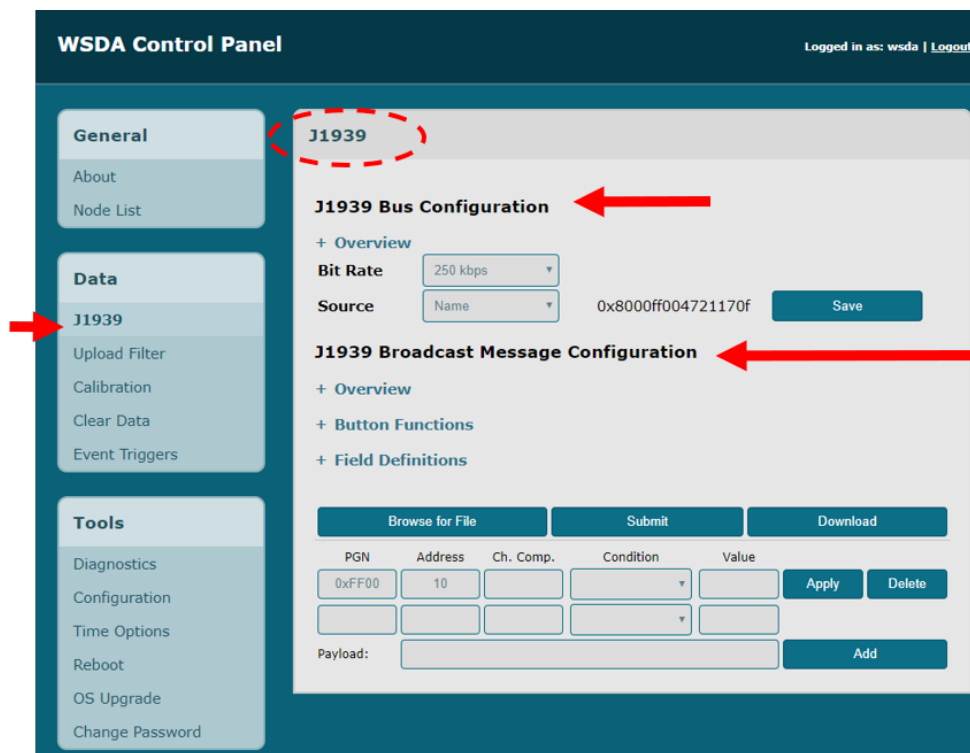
WSDA Control Panel

Logged in as: wsda | Logout

General
About
Node List

Data
J1939
Upload Filter
Calibration
Clear Data
Event Triggers

Tools
Diagnostics
Configuration
Time Options
Reboot
OS Upgrade
Change Password

J1939

J1939 Bus Configuration

+ Overview

Bit Rate 250 kbps

Source Name 0x8000ff004721170f Save

J1939 Broadcast Message Configuration

+ Overview

+ Button Functions

+ Field Definitions

Browse for File Submit Download

| PGN | Address | Ch. Comp. | Condition | Value | | |
|---|---|---|---|---|---|---|
| 0xFF00 | 10 | | | | Apply | Delete |
| | | | | | | |

Payload: Add